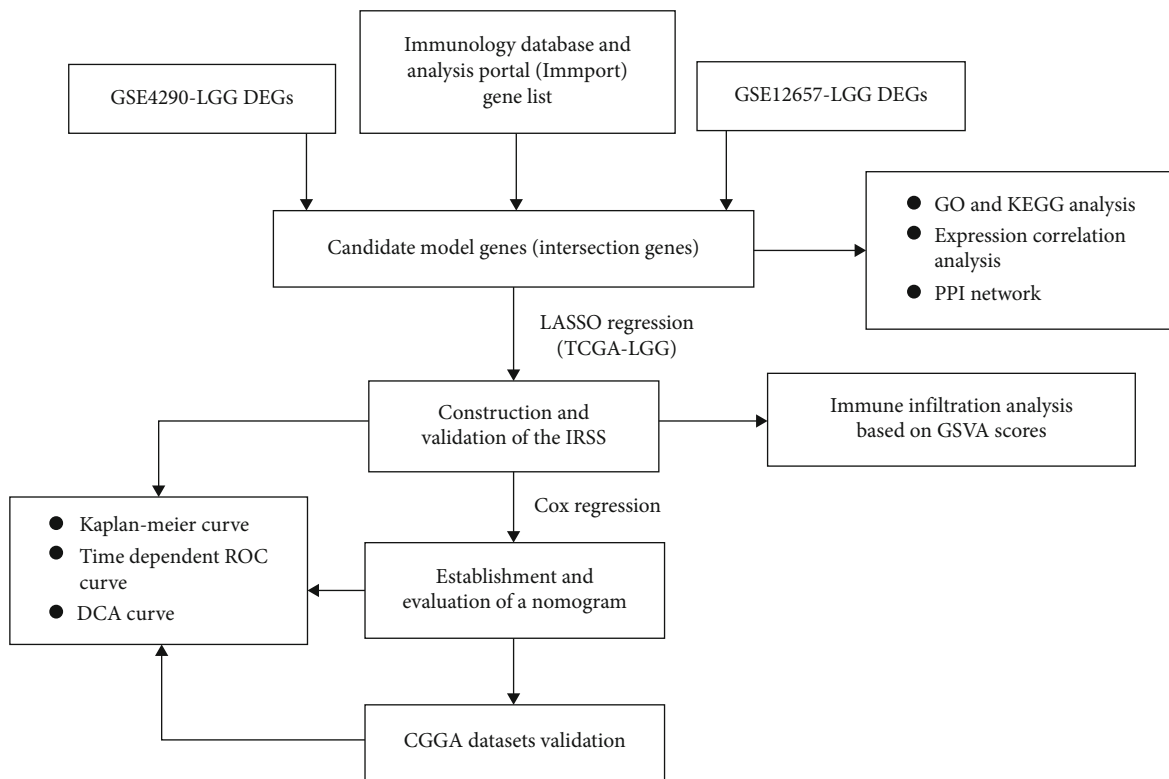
Immunology database and analysis portal (Immport) gene list

GSE4290-LGG DEGs

GSE12657-LGG DEGs

Candidate model genes (intersection genes)

● GO and KEGG analysis
● Expression correlation analysis
● PPI network

LASSO regression (TCGA-LGG)

Construction and validation of the IRSS

Immune infiltration analysis based on GSVA scores

Cox regression

● Kaplan-meier curve
● Time dependent ROC curve
● DCA curve

Establishment and evaluation of a nomogram

CGGA datasets validation